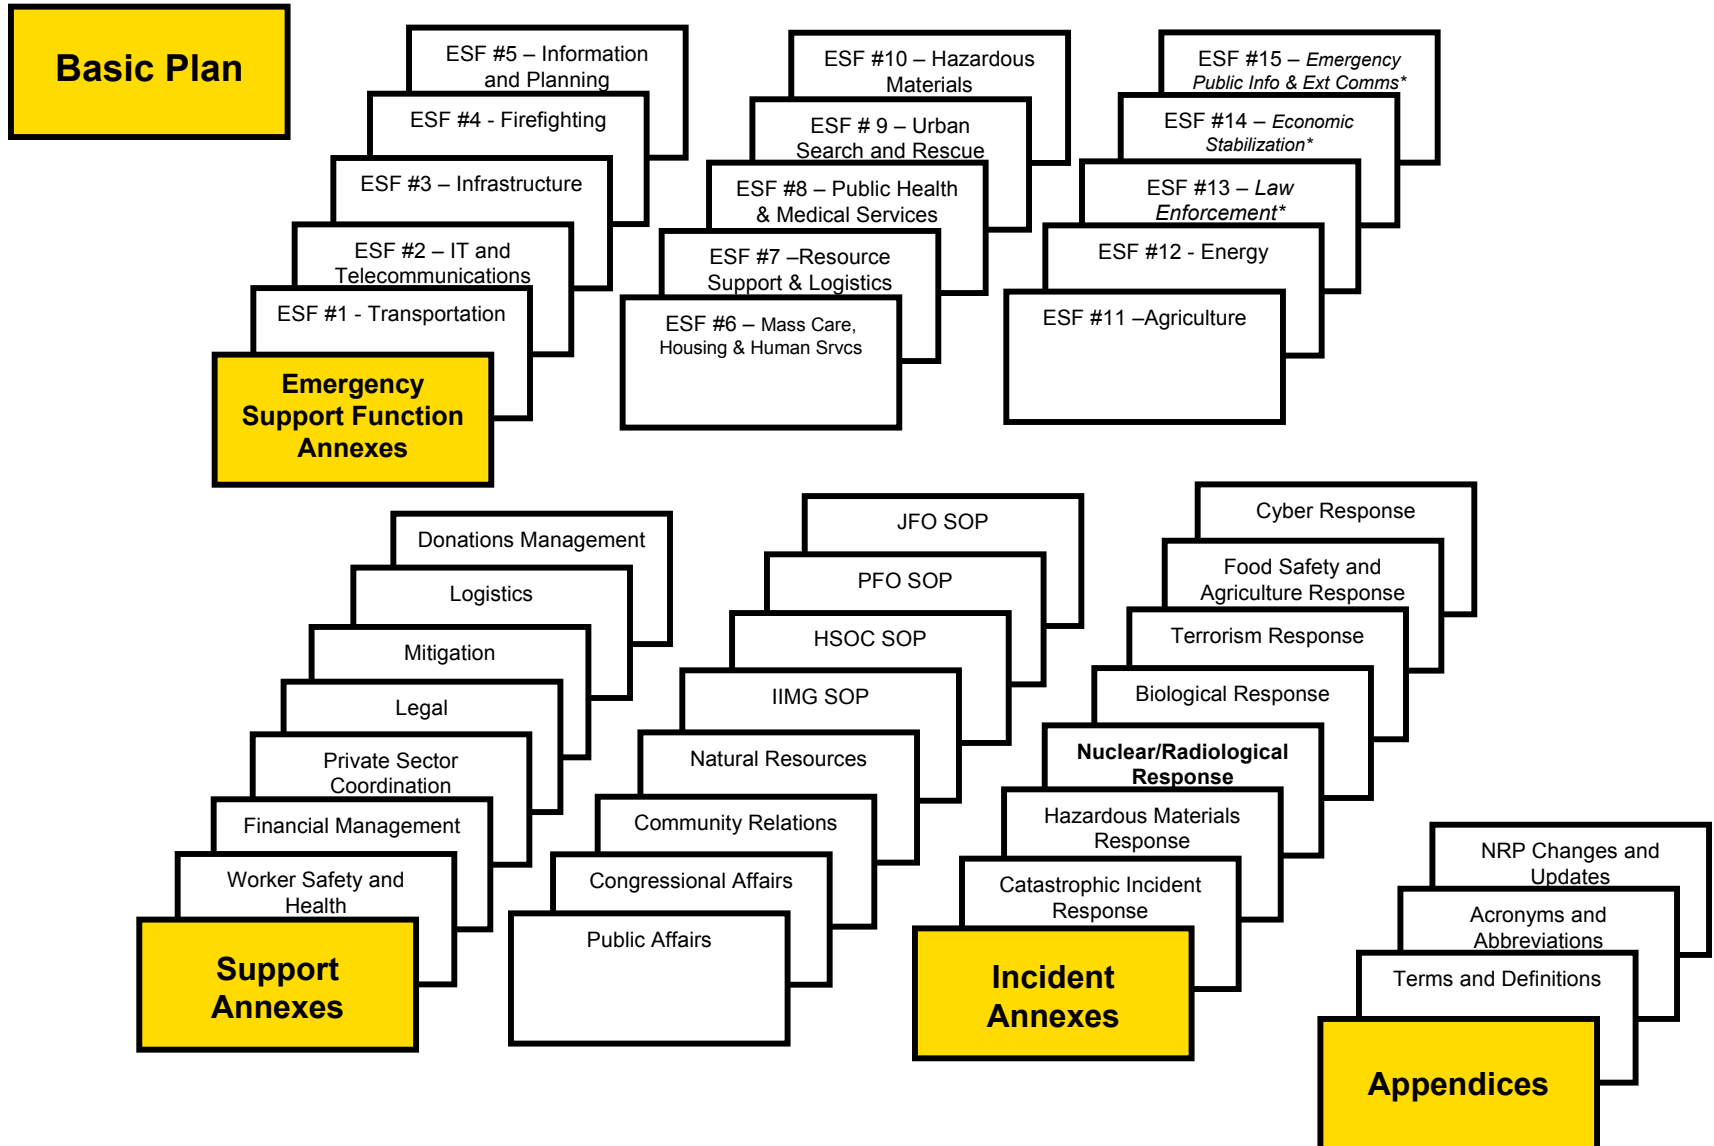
Basic Plan

ESF #5 – Information and Planning

ESF #4 - Firefighting

ESF #3 – Infrastructure

ESF #2 – IT and Telecommunications

ESF #1 - Transportation

Emergency Support Function Annexes

ESF #10 – Hazardous Materials

ESF # 9 – Urban Search and Rescue

ESF #8 – Public Health & Medical Services

ESF #7 –Resource Support & Logistics

ESF #6 – Mass Care, Housing & Human Srvcs

ESF #15 – *Emergency Public Info & Ext Comms**

ESF #14 – *Economic Stabilization**

ESF #13 – *Law Enforcement**

ESF #12 - Energy

ESF #11 –Agriculture

Donations Management

Logistics

Mitigation

Legal

Private Sector Coordination

Financial Management

Worker Safety and Health

Support Annexes

JFO SOP

PFO SOP

HSOC SOP

IIMG SOP

Natural Resources

Community Relations

Congressional Affairs

Public Affairs

Cyber Response

Food Safety and Agriculture Response

Terrorism Response

Biological Response

Nuclear/Radiological Response

Hazardous Materials Response

Catastrophic Incident Response

Incident Annexes

NRP Changes and Updates

Acronyms and Abbreviations

Terms and Definitions

Appendices